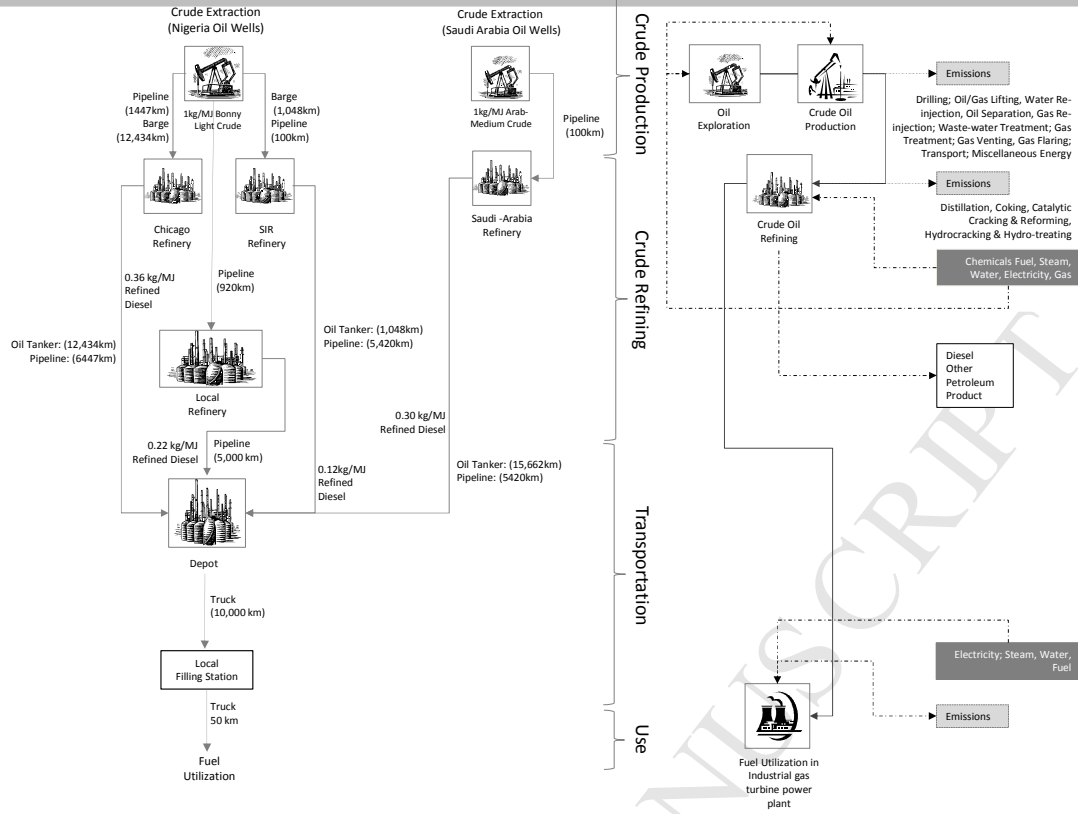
Crude Extraction
(Nigeria Oil Wells)

1kg/MJ Bonny Light Crude

Pipeline (1447km)
Barge (12,434km)

Barge (1,048km)
Pipeline (100km)

Chicago Refinery

SIR Refinery

0.36 kg/MJ Refined Diesel

Pipeline (920km)

Oil Tanker: (12,434km)
Pipeline: (6447km)

Oil Tanker: (1,048km)
Pipeline: (5,420km)

Local Refinery

0.22 kg/MJ Refined Diesel

Pipeline (5,000 km)

0.12kg/MJ Refined Diesel

Depot

Truck (10,000 km)

Local Filling Station

Truck 50 km

Fuel Utilization

Crude Extraction
(Saudi Arabia Oil Wells)

1kg/MJ Arab-Medium Crude

Pipeline (100km)

Saudi -Arabia Refinery

0.30 kg/MJ Refined Diesel

Oil Tanker: (15,662km)
Pipeline: (5420km)

Crude Production

Crude Refining

Transportation

Use

Oil Exploration

Crude Oil Production

Emissions

Drilling; Oil/Gas Lifting, Water Re-injection, Oil Separation, Gas Re-injection; Waste-water Treatment; Gas Treatment; Gas Venting, Gas Flaring; Transport; Miscellaneous Energy

Crude Oil Refining

Emissions

Distillation, Coking, Catalytic Cracking & Reforming, Hydrocracking & Hydro-treating

Chemicals Fuel, Steam, Water, Electricity, Gas

Diesel
Other Petroleum Product

Electricity; Steam, Water, Fuel

Emissions

Fuel Utilization in Industrial gas turbine power plant

MANUSCRIPT